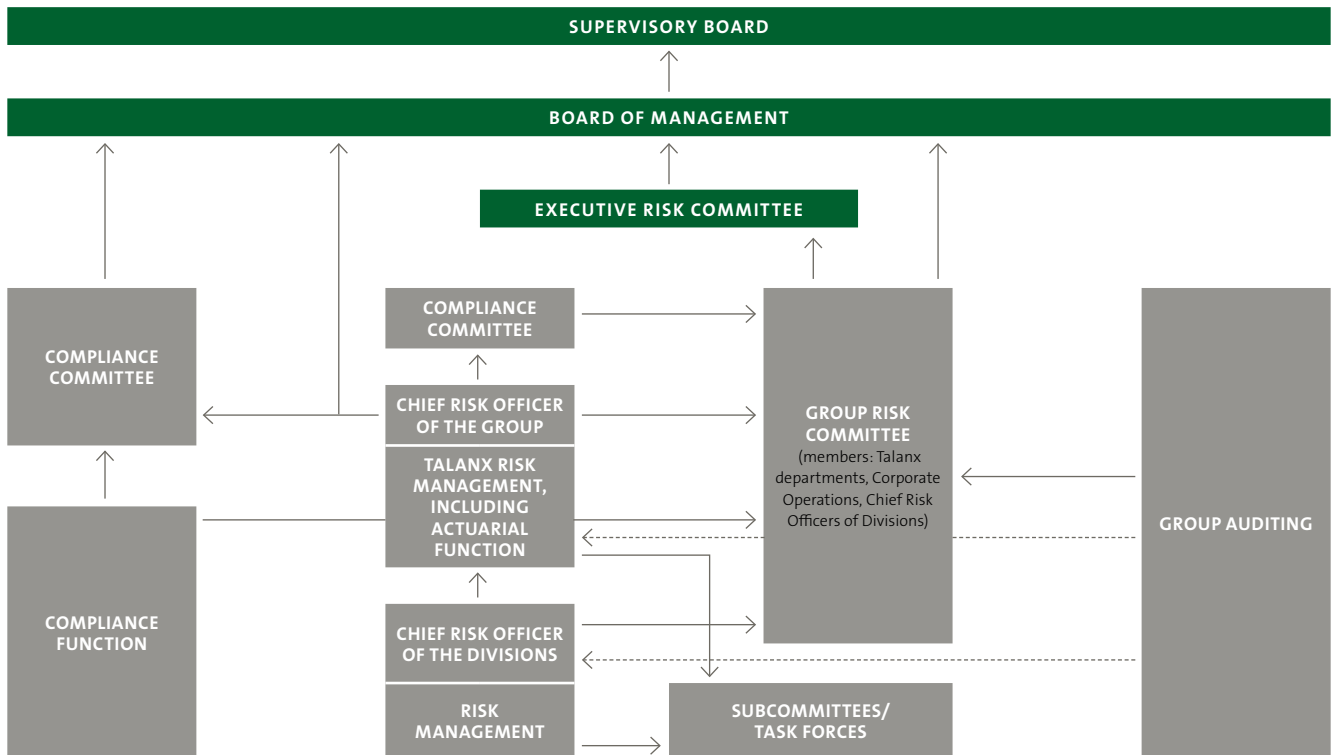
SUPERVISORY BOARD

BOARD OF MANAGEMENT

EXECUTIVE RISK COMMITTEE

COMPLIANCE COMMITTEE

COMPLIANCE COMMITTEE

CHIEF RISK OFFICER OF THE GROUP

TALANX RISK MANAGEMENT, INCLUDING ACTUARIAL FUNCTION

GROUP RISK COMMITTEE
(members: Talanx departments, Corporate Operations, Chief Risk Officers of Divisions)

GROUP AUDITING

COMPLIANCE FUNCTION

CHIEF RISK OFFICER OF THE DIVISIONS

RISK MANAGEMENT

SUBCOMMITTEES/ TASK FORCES